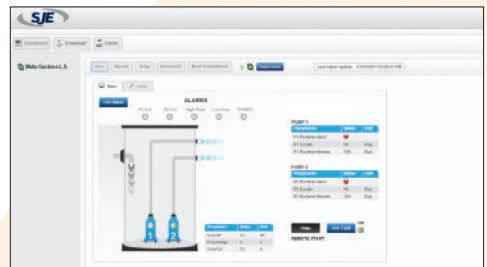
SJE

Dashboard Download Alarm

Maha Gardens L.S.

Home Reports Setup Documents Back To Dashboard Check Status Last status update: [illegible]

Main Setup

Live Update

ALARMS

P1 Fail P2 Fail High Float Low Float Intrusion

PUMP 1

| Parameter | Value | Unit |
|---|---|---|
| P1 Running Status | | |
| P1 Cycles | 56 | Day |
| P1 Runtime Minutes | 230 | Day |

PUMP 2

| Parameter | Value | Unit |
|---|---|---|
| P2 Running Status | | |
| P2 Cycles | 56 | Day |
| P2 Runtime Minutes | 230 | Day |

| Parameter | Value | Unit |
|---|---|---|
| Amperes | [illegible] | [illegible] |
| Pump Voltage | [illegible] | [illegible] |
| Pump Full | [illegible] | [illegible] |

1 2

REMOTE START